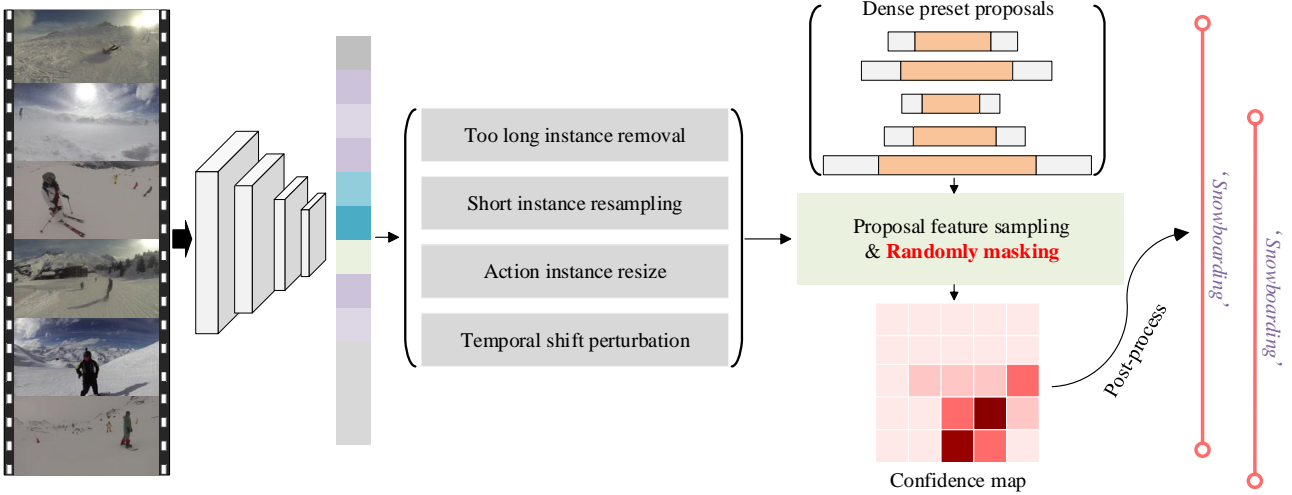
Too long instance removal

Short instance resampling

Action instance resize

Temporal shift perturbation

Dense preset proposals

Proposal feature sampling & Randomly masking

Confidence map

Post-process

'Snowboarding'

'Snowboarding'